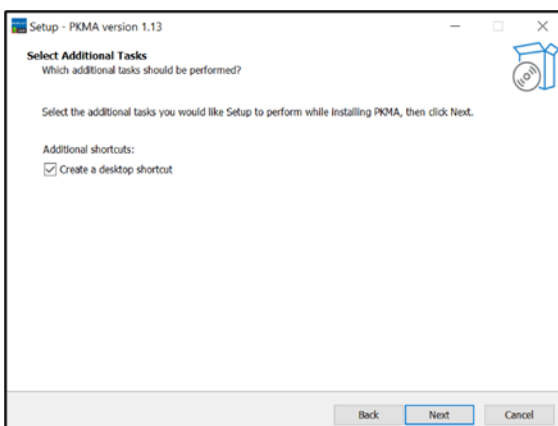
Setup - PKMA version 1.13

Select Additional Tasks
Which additional tasks should be performed?

Select the additional tasks you would like Setup to perform while installing PKMA, then click Next.

Additional shortcuts:
☑ Create a desktop shortcut

Back | Next | Cancel